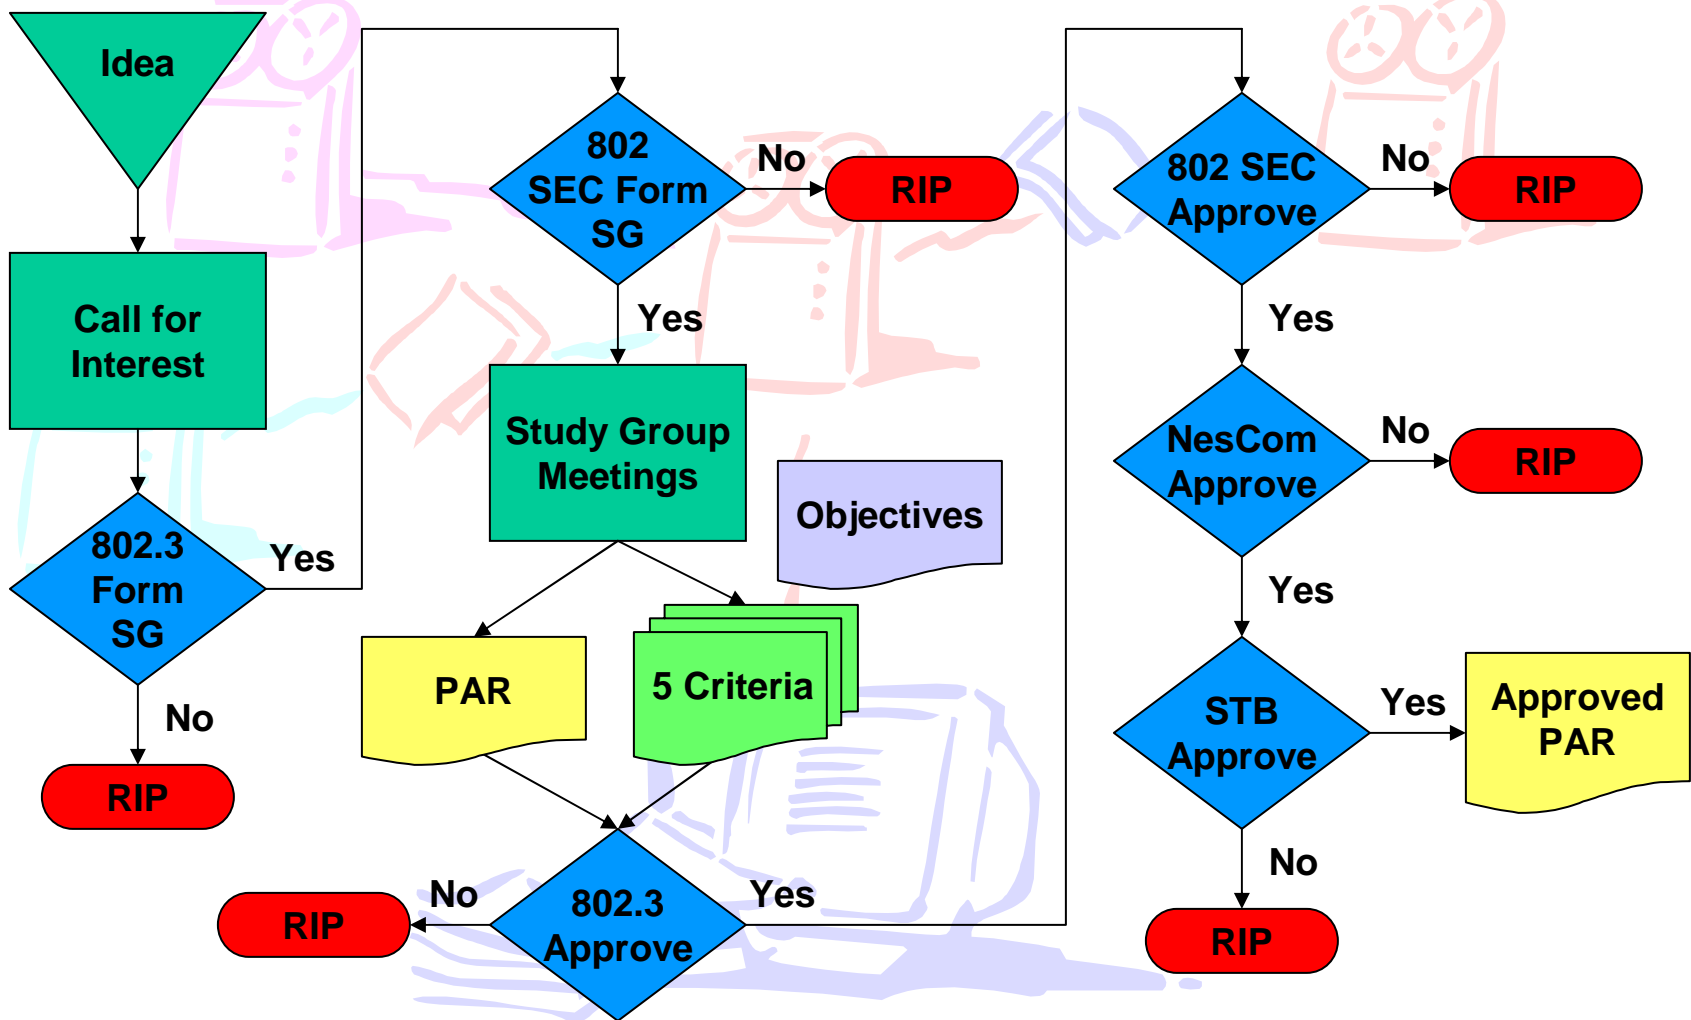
Idea

Call for Interest

802.3 Form SG

Yes

No

RIP

802 SEC Form SG

No

RIP

Yes

Study Group Meetings

Objectives

PAR

5 Criteria

802.3 Approve

No

RIP

Yes

802 SEC Approve

No

RIP

Yes

NesCom Approve

No

RIP

Yes

STB Approve

Yes

Approved PAR

No

RIP